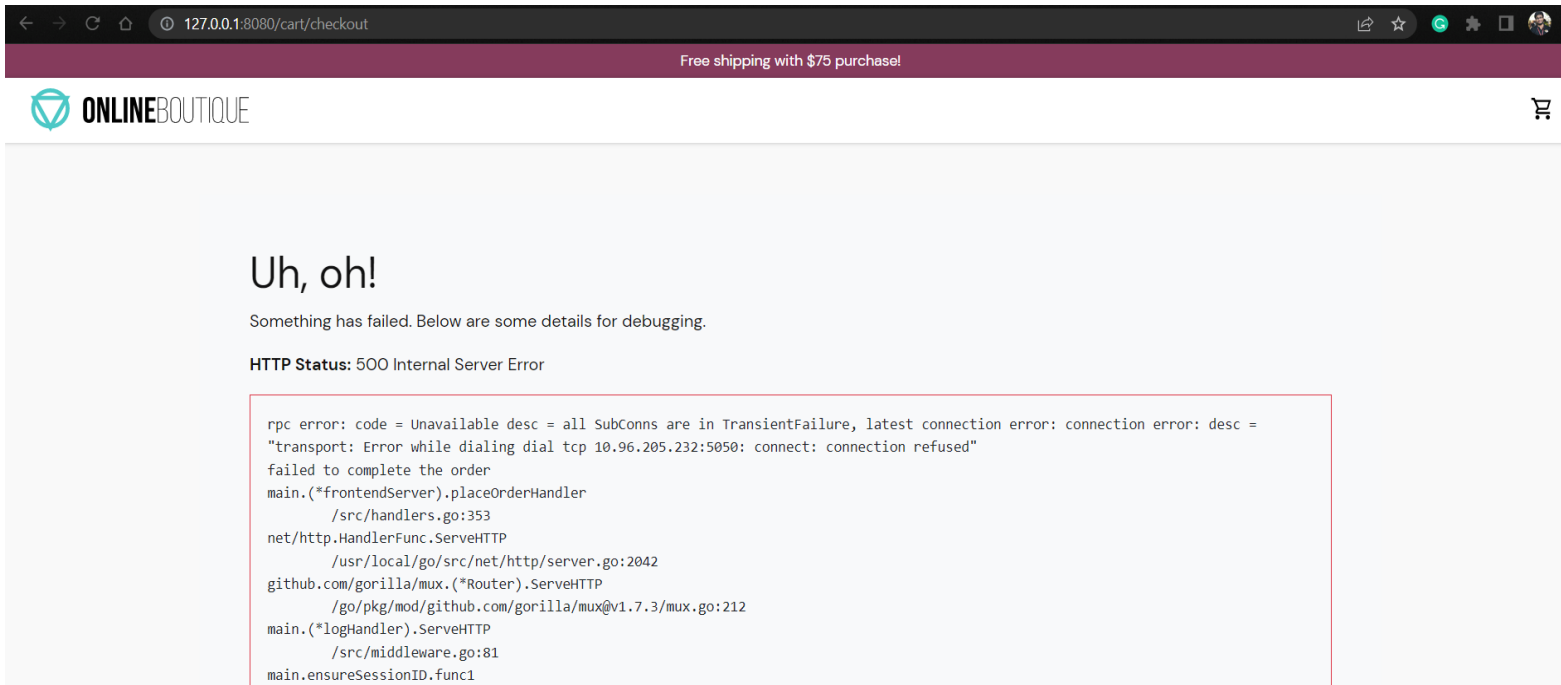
127.0.0.1:8080/cart/checkout

Free shipping with $75 purchase!

ONLINEBOUTIQUE

Uh, oh!

Something has failed. Below are some details for debugging.

**HTTP Status:** 500 Internal Server Error

```
rpc error: code = Unavailable desc = all SubConns are in TransientFailure, latest connection error: connection error: desc =
"transport: Error while dialing dial tcp 10.96.205.232:5050: connect: connection refused"
failed to complete the order
main.(*frontendServer).placeOrderHandler
        /src/handlers.go:353
net/http.HandlerFunc.ServeHTTP
        /usr/local/go/src/net/http/server.go:2042
github.com/gorilla/mux.(*Router).ServeHTTP
        /go/pkg/mod/github.com/gorilla/mux@v1.7.3/mux.go:212
main.(*logHandler).ServeHTTP
        /src/middleware.go:81
main.ensureSessionID.func1
```